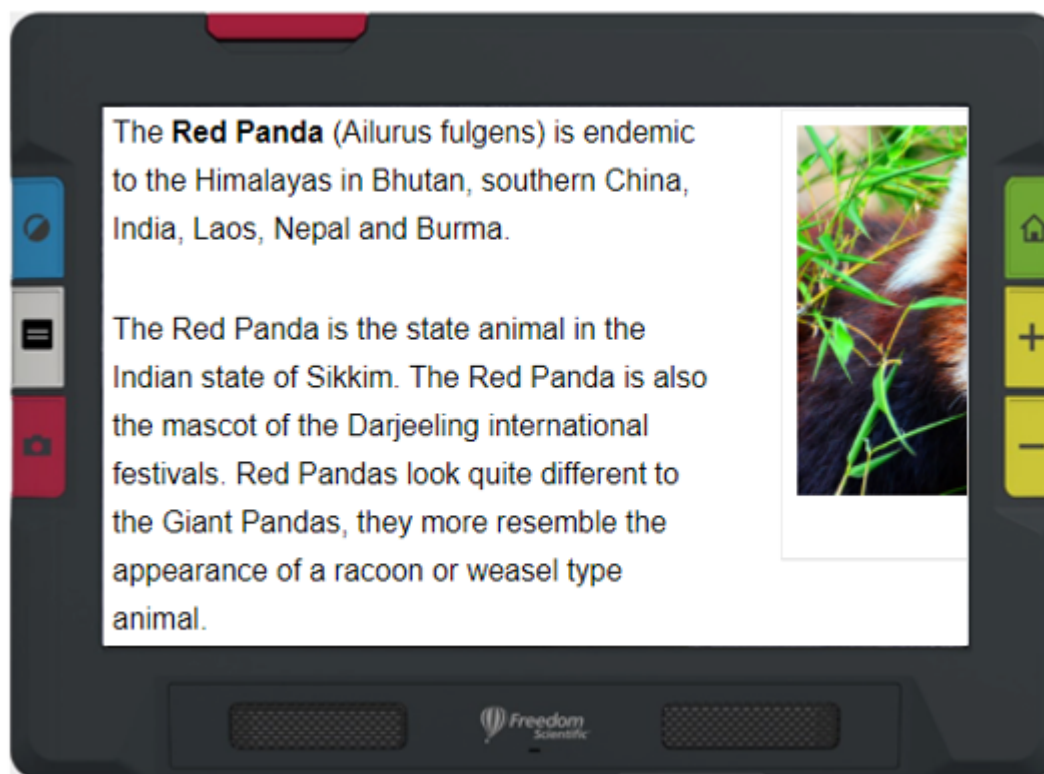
The **Red Panda** (Ailurus fulgens) is endemic to the Himalayas in Bhutan, southern China, India, Laos, Nepal and Burma.

The Red Panda is the state animal in the Indian state of Sikkim. The Red Panda is also the mascot of the Darjeeling international festivals. Red Pandas look quite different to the Giant Pandas, they more resemble the appearance of a racoon or weasel type animal.

+

−

Freedom Scientific